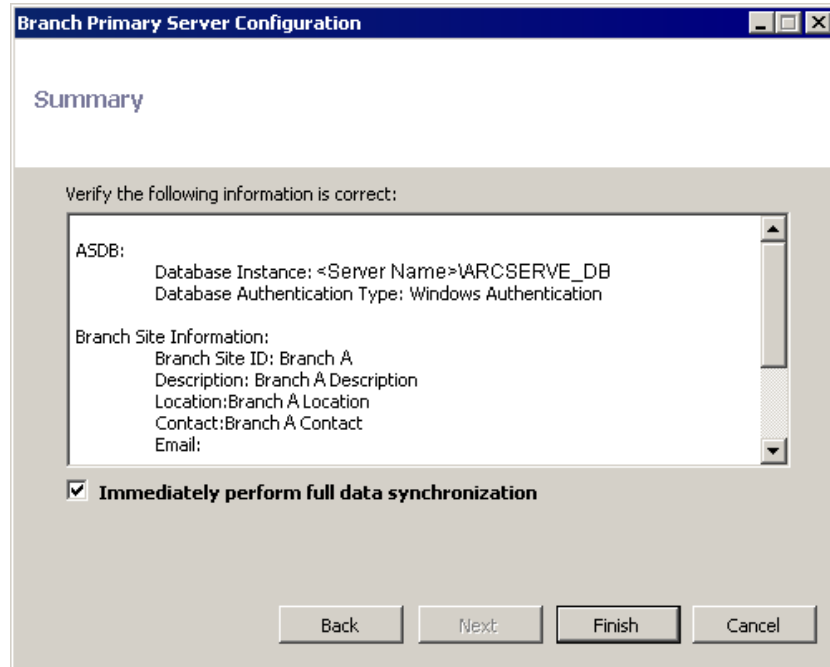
Branch Primary Server Configuration

Summary

Verify the following information is correct:

ASDB:
Database Instance: <Server Name>\ARCSERVE_DB
Database Authentication Type: Windows Authentication

Branch Site Information:
Branch Site ID: Branch A
Description: Branch A Description
Location:Branch A Location
Contact:Branch A Contact
Email:

Immediately perform full data synchronization

Back Next Finish Cancel